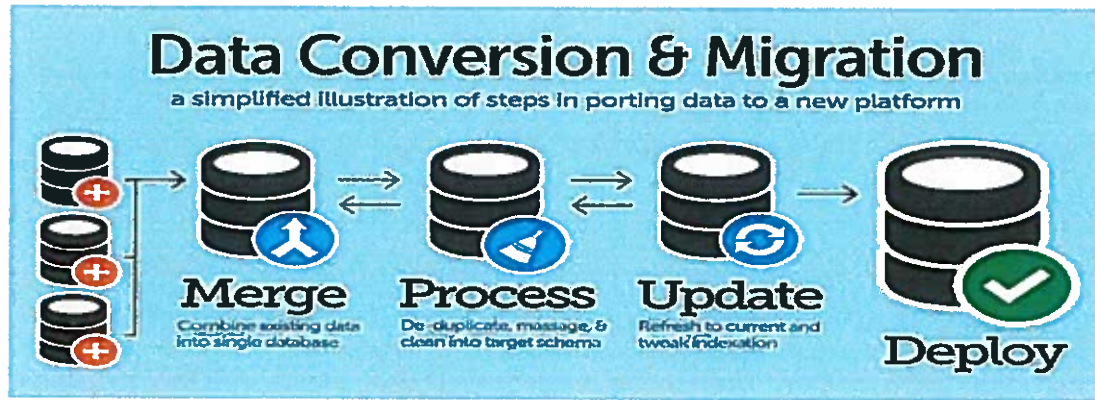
Data Conversion & Migration
a simplified illustration of steps in porting data to a new platform

Merge
Combine existing data into single database

Process
De-duplicate, massage, & clean into target schema

Update
Refresh to current and tweak indexation

Deploy